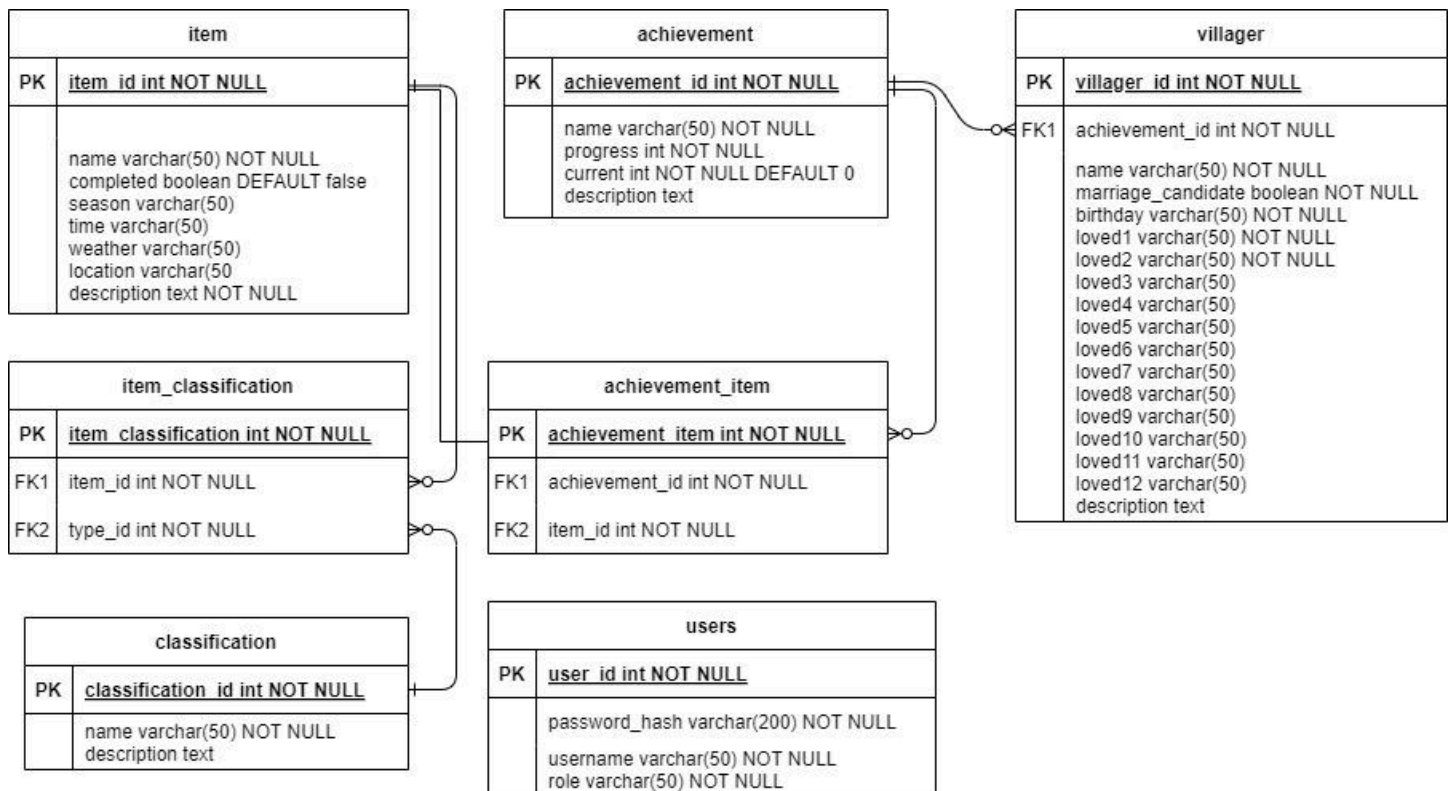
item

| PK | item_id int NOT NULL |
|---|---|
| | name varchar(50) NOT NULL<br>completed boolean DEFAULT false<br>season varchar(50)<br>time varchar(50)<br>weather varchar(50)<br>location varchar(50<br>description text NOT NULL |

achievement

| PK | achievement_id int NOT NULL |
|---|---|
| | name varchar(50) NOT NULL<br>progress int NOT NULL<br>current int NOT NULL DEFAULT 0<br>description text |

villager

| PK | villager_id int NOT NULL |
|---|---|
| FK1 | achievement_id int NOT NULL |
| | name varchar(50) NOT NULL<br>marriage_candidate boolean NOT NULL<br>birthday varchar(50) NOT NULL<br>loved1 varchar(50) NOT NULL<br>loved2 varchar(50) NOT NULL<br>loved3 varchar(50)<br>loved4 varchar(50)<br>loved5 varchar(50)<br>loved6 varchar(50)<br>loved7 varchar(50)<br>loved8 varchar(50)<br>loved9 varchar(50)<br>loved10 varchar(50)<br>loved11 varchar(50)<br>loved12 varchar(50)<br>description text |

item_classification

| PK | item_classification int NOT NULL |
|---|---|
| FK1 | item_id int NOT NULL |
| FK2 | type_id int NOT NULL |

achievement_item

| PK | achievement_item int NOT NULL |
|---|---|
| FK1 | achievement_id int NOT NULL |
| FK2 | item_id int NOT NULL |

classification

| PK | classification_id int NOT NULL |
|---|---|
| | name varchar(50) NOT NULL<br>description text |

users

| PK | user_id int NOT NULL |
|---|---|
| | password_hash varchar(200) NOT NULL<br>username varchar(50) NOT NULL<br>role varchar(50) NOT NULL |